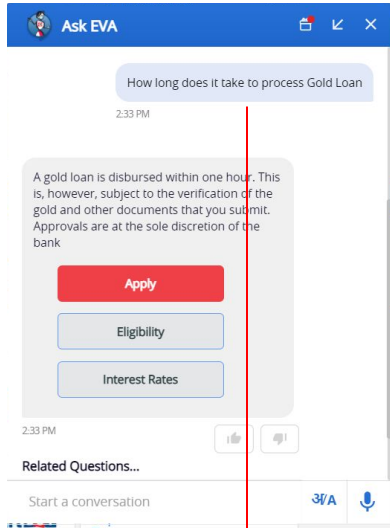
Ask EVA

How long does it take to process Gold Loan

2:33 PM

A gold loan is disbursed within one hour. This is, however, subject to the verification of the gold and other documents that you submit. Approvals are at the sole discretion of the bank

Apply

Eligibility

Interest Rates

2:33 PM

Related Questions...

Start a conversation

अ/A